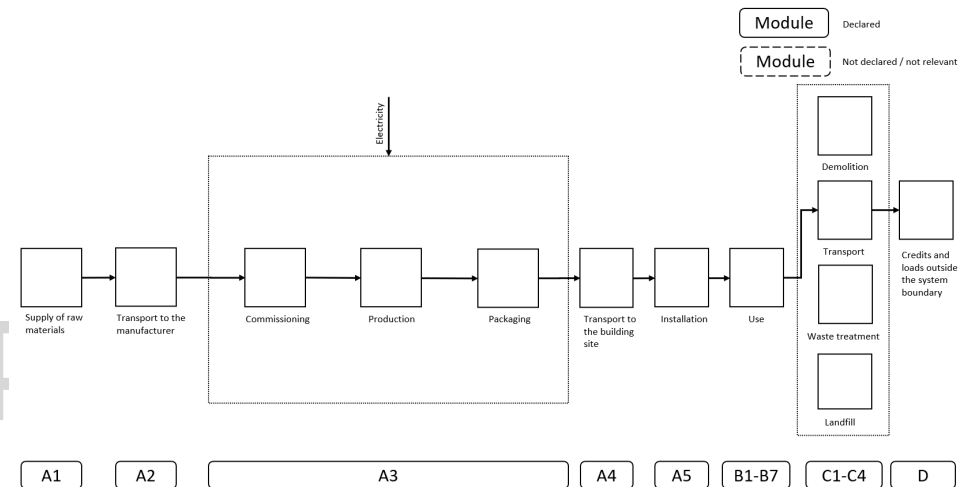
Module Declared

Module Not declared / not relevant

Electricity

Supply of raw materials

Transport to the manufacturer

Commissioning

Production

Packaging

Transport to the building site

Installation

Use

Demolition

Transport

Waste treatment

Landfill

Credits and loads outside the system boundary

A1

A2

A3

A4

A5

B1-B7

C1-C4

D